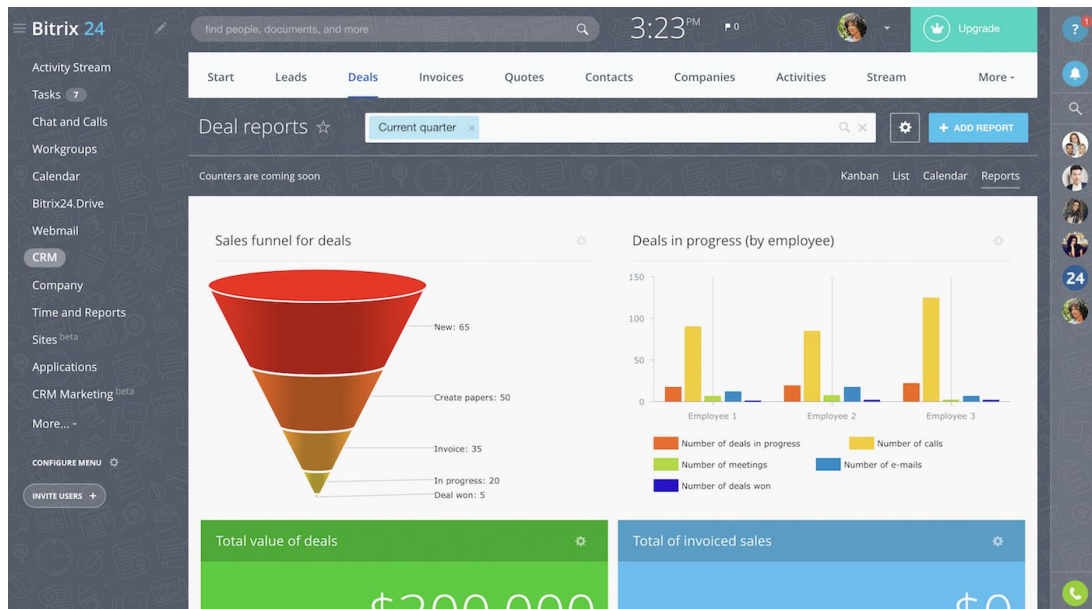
Bitrix 24

find people, documents, and more

3:23 PM

0

Upgrade

?

Activity Stream
Tasks 7
Chat and Calls
Workgroups
Calendar
Bitrix24.Drive
Webmail
CRM
Company
Time and Reports
Sites beta
Applications
CRM Marketing beta
More...

CONFIGURE MENU

INVITE USERS +

Start Leads Deals Invoices Quotes Contacts Companies Activities Stream More

Deal reports ☆

Current quarter ×

+ ADD REPORT

Counters are coming soon

Kanban List Calendar Reports

Sales funnel for deals

New: 65
Create papers: 50
Invoice: 35
In progress: 20
Deal won: 5

Deals in progress (by employee)

150
100
50
0

Employee 1 Employee 2 Employee 3

Number of deals in progress
Number of calls
Number of meetings
Number of e-mails
Number of deals won

Total value of deals

Total of invoiced sales

24